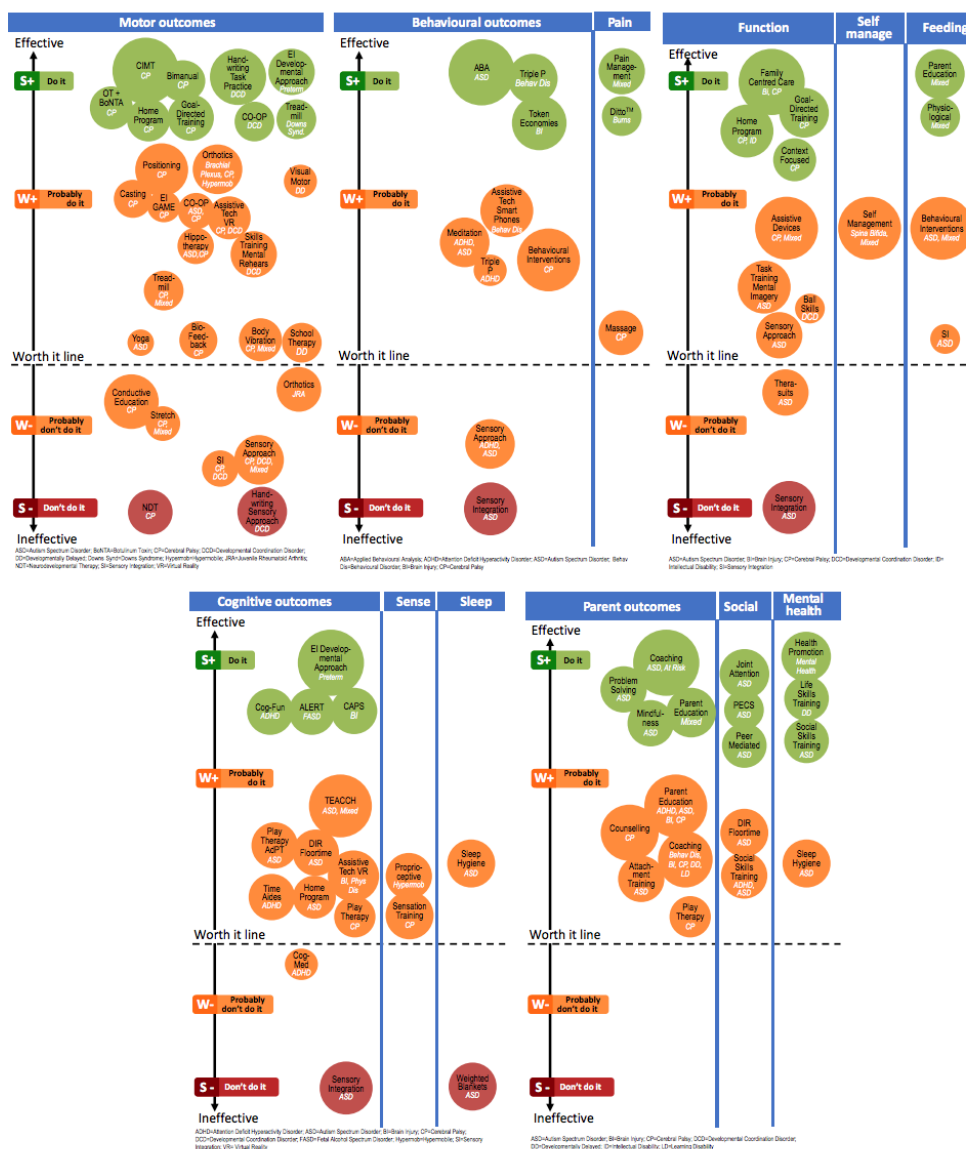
Motor outcomes

Effective

S+ Do it

CIMT CP

Bimanual CP

Hand-writing Task Practice DCD

EI Developmental Approach Preterm

OT + BoNTA CP

Home Program CP

Goal-Directed Training CP

CO-OP DCD

Tread-mill Downs Synd.

W+ Probably do it

Positioning CP

Orthotics Brachial Plexus, CP, Hypermob

Visual Motor DD

Casting CP

EI GAME CP

CO-OP ASD, CP

Assistive Tech VR CP, DCD

Hippo-therapy ASD,CP

Skills Training Mental Rehears DCD

Tread-mill CP, Mixed

Yoga ASD

Bio-Feed-back CP

Body Vibration CP, Mixed

School Therapy DD

Worth it line

Orthotics JRA

Conductive Education CP

Stretch CP, Mixed

W- Probably don't do it

Sensory Approach CP, DCD, Mixed

SI CP, DCD

S- Don't do it

NDT CP

Hand-writing Sensory Approach DCD

Ineffective

ASD=Autism Spectrum Disorder; BoNTA=Botulinum Toxin; CP=Cerebral Palsy; DCD=Developmental Coordination Disorder; DD=Developmentally Delayed; Downs Synd=Downs Syndrome; Hypermob=Hypermobile; JRA=Juvenile Rheumatoid Arthritis; NDT=Neurodevelopmental Therapy; SI=Sensory Integration; VR=Virtual Reality

Behavioural outcomes

Pain

Effective

S+ Do it

ABA ASD

Triple P Behav Dis

Token Economies BI

Pain Manage-ment Mixed

Ditto™ Burns

W+ Probably do it

Assistive Tech Smart Phones Behav Dis

Meditation ADHD, ASD

Triple P ADHD

Behavioural Interventions CP

Massage CP

Worth it line

W- Probably don't do it

Sensory Approach ADHD, ASD

S- Don't do it

Sensory Integration ASD

Ineffective

ABA=Applied Behavioural Analysis; ADHD=Attention Deficit Hyperactivity Disorder; ASD=Autism Spectrum Disorder; Behav Dis=Behavioural Disorder; BI=Brain Injury; CP=Cerebral Palsy

Function

Self manage

Feeding

Effective

S+ Do it

Family Centred Care BI, CP

Goal-Directed Training CP

Home Program CP, ID

Context Focused CP

Parent Education Mixed

Physio-logical Mixed

W+ Probably do it

Assistive Devices CP, Mixed

Self Management Spina Bifida, Mixed

Behavioural Interventions ASD, Mixed

Task Training Mental Imagery ASD

Ball Skills DCD

Sensory Approach ASD

SI ASD

Worth it line

Thera-suits ASD

W- Probably don't do it

S- Don't do it

Sensory Integration ASD

Ineffective

ASD=Autism Spectrum Disorder; BI=Brain Injury; CP=Cerebral Palsy; DCD=Developmental Coordination Disorder; ID= Intellectual Disability; SI=Sensory Integration

Cognitive outcomes

Sense

Sleep

Effective

S+ Do it

EI Developmental Approach Preterm

Cog-Fun ADHD

ALERT FASD

CAPS BI

W+ Probably do it

TEACCH ASD, Mixed

Play Therapy AdPT ASD

DIR Floortime ASD

Assistive Tech VR BI, Phys Dis

Proprio-ceptive Hypermob

Sleep Hygiene ASD

Time Aides ADHD

Home Program ASD

Play Therapy CP

Sensation Training CP

Worth it line

Cog-Med ADHD

W- Probably don't do it

S- Don't do it

Sensory Integration ASD

Weighted Blankets ASD

Ineffective

ADHD=Attention Deficit Hyperactivity Disorder; ASD=Autism Spectrum Disorder; BI=Brain Injury; CP=Cerebral Palsy; DCD=Developmental Coordination Disorder; FASD=Fetal Alcohol Spectrum Disorder; Hypermob=Hypermobile; SI=Sensory Integration; VR= Virtual Reality

Parent outcomes

Social

Mental health

Effective

S+ Do it

Coaching ASD, At Risk

Problem Solving ASD

Mindful-ness ASD

Parent Education Mixed

Joint Attention ASD

PECS ASD

Peer Mediated ASD

Health Promotion Mental Health

Life Skills Training DD

Social Skills Training ASD

W+ Probably do it

Parent Education ADHD, ASD, BI, CP

Counselling CP

Coaching Behav Dis, BI, CP, DD, LD

Attach-ment Training ASD

Play Therapy CP

DIR Floortime ASD

Social Skills Training ADHD, ASD

Sleep Hygiene ASD

Worth it line

W- Probably don't do it

S- Don't do it

Ineffective

ASD=Autism Spectrum Disorder; BI=Brain Injury; CP=Cerebral Palsy; DCD=Developmental Coordination Disorder; DD=Developmentally Delayed; ID=Intellectual Disability; LD=Learning Disability